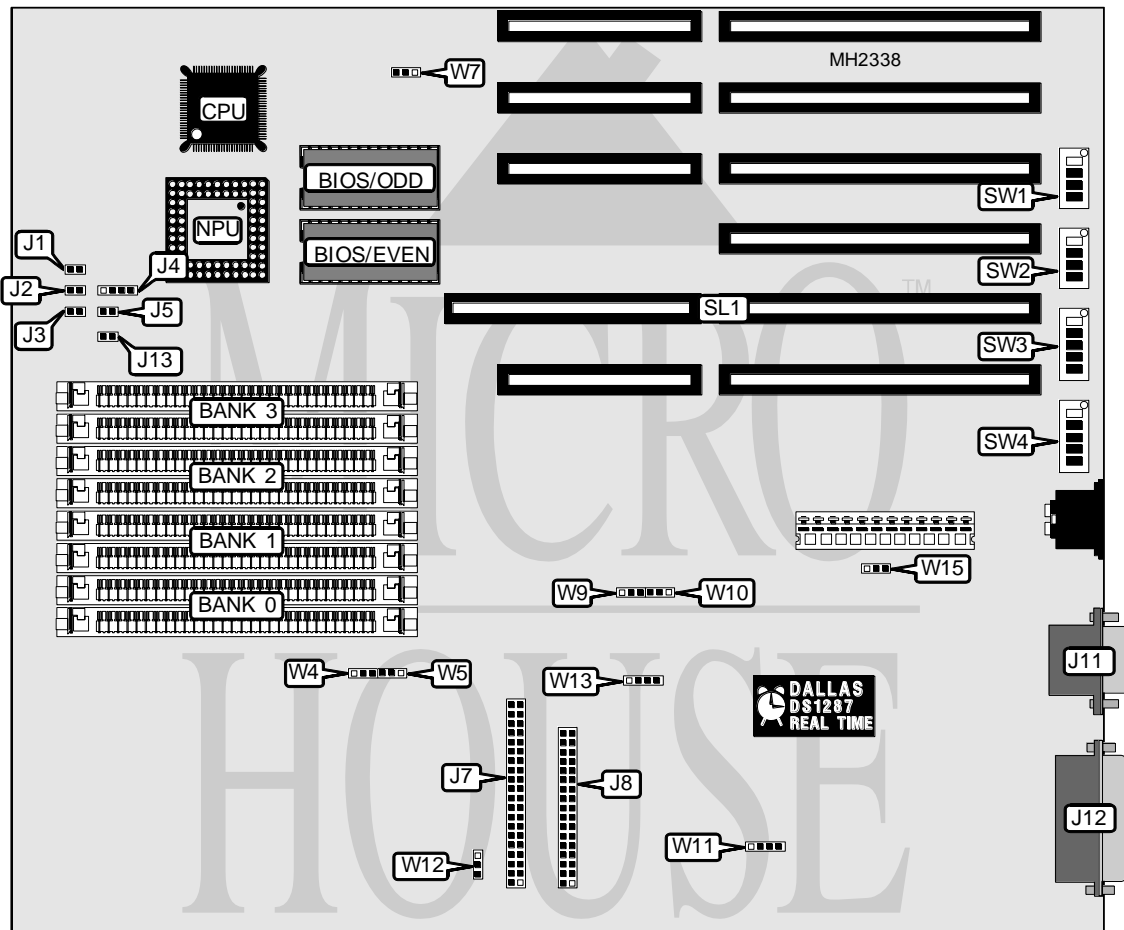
MH2338

W7

CPU

BIOS/ODD

SW1

NPU

BIOS/EVEN

SW2

J1

J4

J2

J5

J3

SL1

TM

J13

SW3

BANK 3

BANK 2

SW4

BANK 1

W15

W9

W10

BANK 0

J11

W4

W5

W13

DALLAS DS1287 REAL TIME

J7

J8

J12

W11

W12

MICRO HOUSE